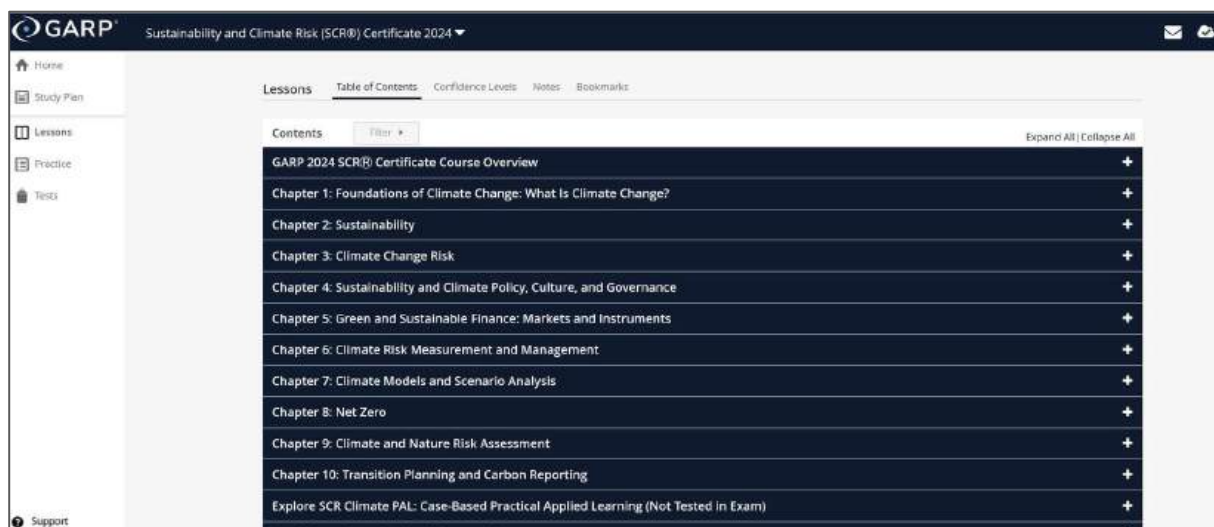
GARP

Sustainability and Climate Risk (SCR®) Certificate 2024

Home

Study Plan

Lessons

Practice

Tests

Support

Lessons Table of Contents Confidence Levels Notes Bookmarks

Contents Filter

Expand All | Collapse All

GARP 2024 SCR® Certificate Course Overview +

Chapter 1: Foundations of Climate Change: What Is Climate Change? +

Chapter 2: Sustainability +

Chapter 3: Climate Change Risk +

Chapter 4: Sustainability and Climate Policy, Culture, and Governance +

Chapter 5: Green and Sustainable Finance: Markets and Instruments +

Chapter 6: Climate Risk Measurement and Management +

Chapter 7: Climate Models and Scenario Analysis +

Chapter 8: Net Zero +

Chapter 9: Climate and Nature Risk Assessment +

Chapter 10: Transition Planning and Carbon Reporting +

Explore SCR Climate PAL: Case-Based Practical Applied Learning (Not Tested in Exam) +